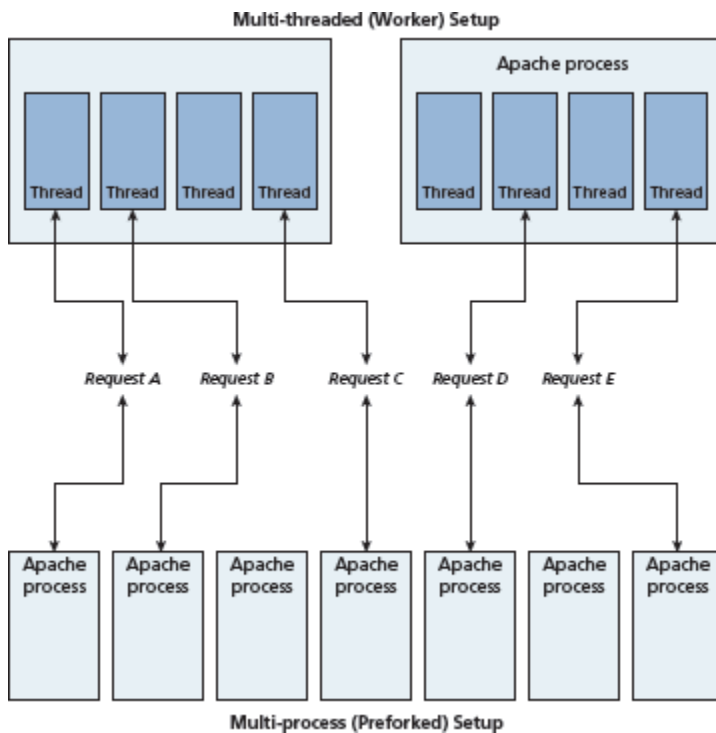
Multi-threaded (Worker) Setup

Thread Thread Thread Thread

Apache process

Thread Thread Thread Thread

Request A Request B Request C Request D Request E

Apache process Apache process Apache process Apache process Apache process Apache process Apache process

Multi-process (Preforked) Setup